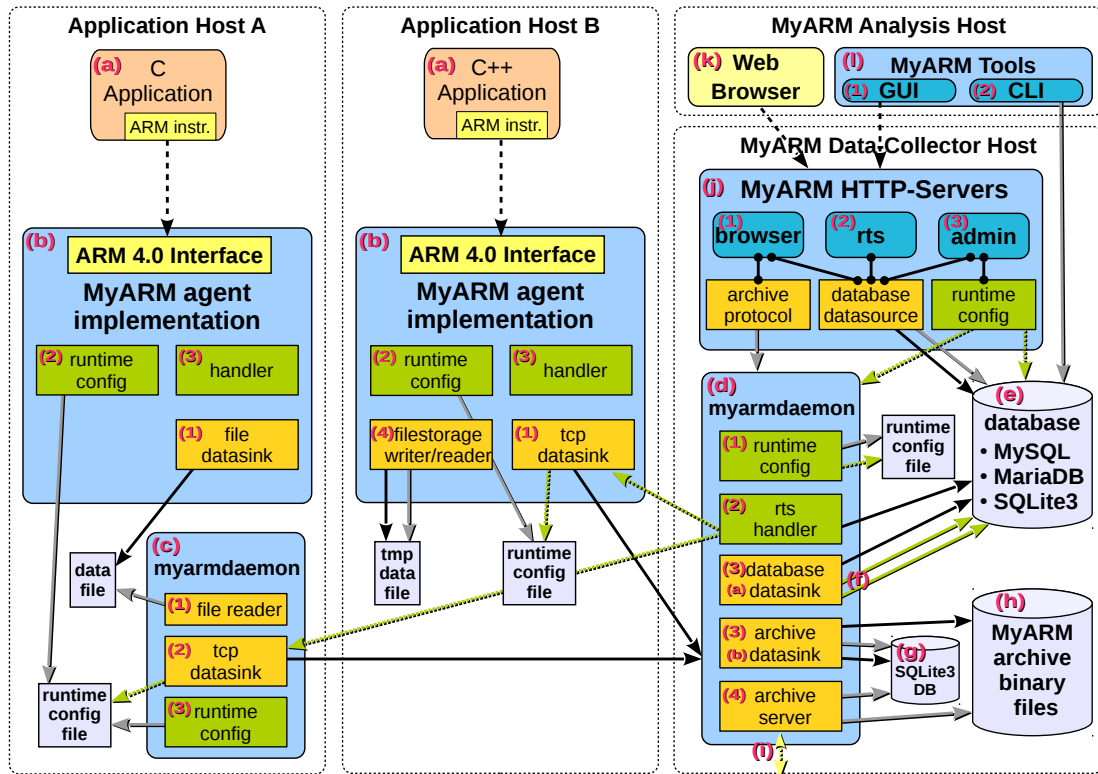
Application Host A

(a) C Application
ARM instr.

(b) ARM 4.0 Interface
MyARM agent implementation
(2) runtime config
(3) handler
(1) file datasink

data file

(c) myarmdaemon
(1) file reader
(2) tcp datasink
(3) runtime config

runtime config file

Application Host B

(a) C++ Application
ARM instr.

(b) ARM 4.0 Interface
MyARM agent implementation
(2) runtime config
(3) handler
(4) filestorage writer/reader
(1) tcp datasink

tmp data file

runtime config file

MyARM Analysis Host

(k) Web Browser

(l) MyARM Tools
(1) GUI
(2) CLI

MyARM Data Collector Host

(j) MyARM HTTP-Servers
(1) browser
(2) rts
(3) admin
archive protocol
database datasource
runtime config

(d) myarmdaemon
(1) runtime config
(2) rts handler
(3) database (a) datasink
(3) archive (b) datasink
(4) archive server
(i)

runtime config file

(e) database
• MySQL
• MariaDB
• SQLite3

(f)

(g) SQLite3 DB

(h) MyARM archive binary files